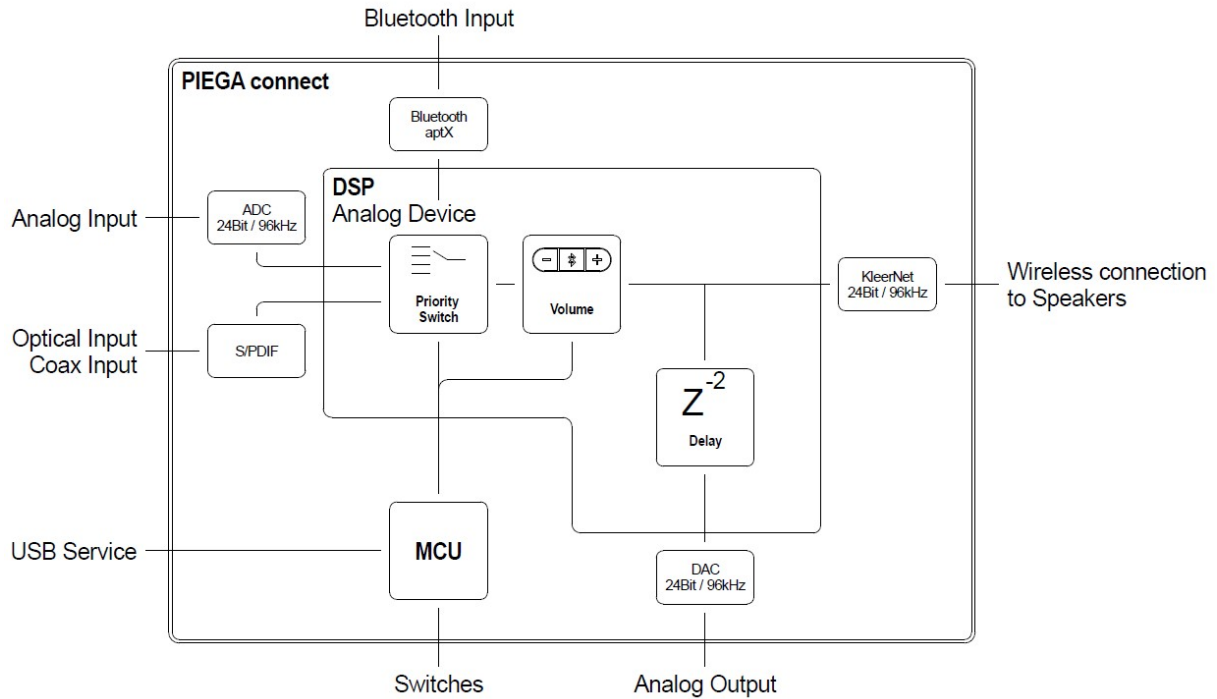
Bluetooth Input

PIEGA connect

Bluetooth aptX

DSP
Analog Device

Analog Input

ADC
24Bit / 96kHz

Priority Switch

Volume

KleerNet
24Bit / 96kHz

Wireless connection to Speakers

Optical Input
Coax Input

S/PDIF

$Z^{-2}$

Delay

USB Service

MCU

DAC
24Bit / 96kHz

Switches

Analog Output